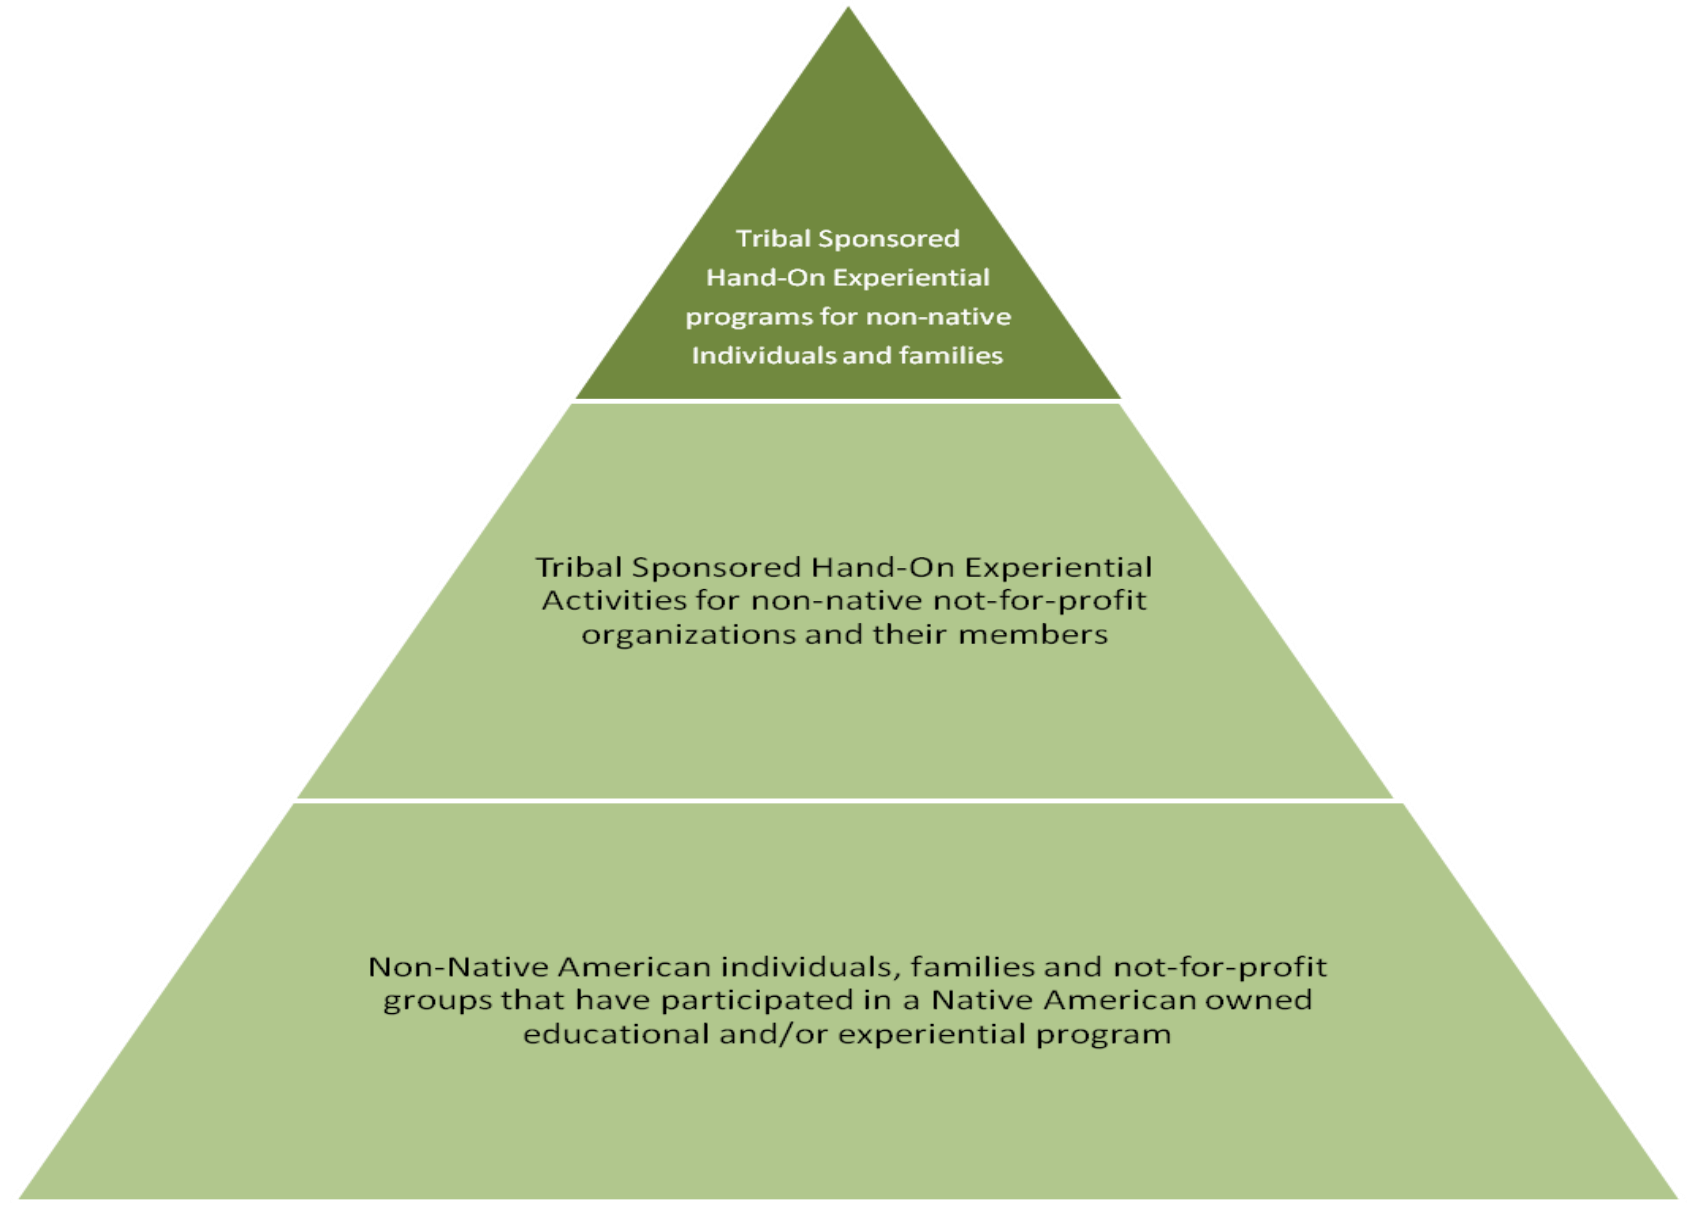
Tribal Sponsored Hand-On Experiential programs for non-native Individuals and families

Tribal Sponsored Hand-On Experiential Activities for non-native not-for-profit organizations and their members

Non-Native American individuals, families and not-for-profit groups that have participated in a Native American owned educational and/or experiential program